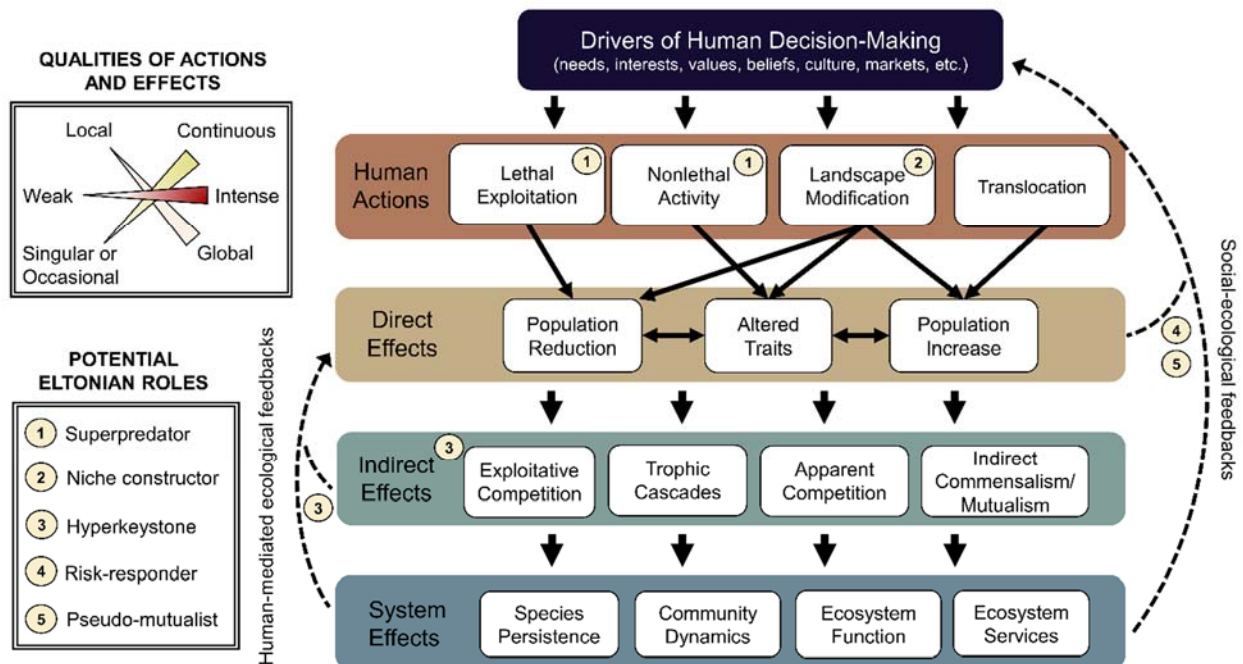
QUALITIES OF ACTIONS AND EFFECTS

Local
Continuous
Weak
Intense
Singular or Occasional
Global

POTENTIAL ELTONIAN ROLES

1 Superpredator
2 Niche constructor
3 Hyperkeystone
4 Risk-responder
5 Pseudo-mutualist

Drivers of Human Decision-Making
(needs, interests, values, beliefs, culture, markets, etc.)

Human Actions
Lethal Exploitation 1
Nonlethal Activity 1
Landscape Modification 2
Translocation

Direct Effects
Population Reduction
Altered Traits
Population Increase

Indirect Effects 3
Exploitative Competition
Trophic Cascades
Apparent Competition
Indirect Commensalism/ Mutualism

System Effects
Species Persistence
Community Dynamics
Ecosystem Function
Ecosystem Services

Human-mediated ecological feedbacks
3

Social-ecological feedbacks
4
5